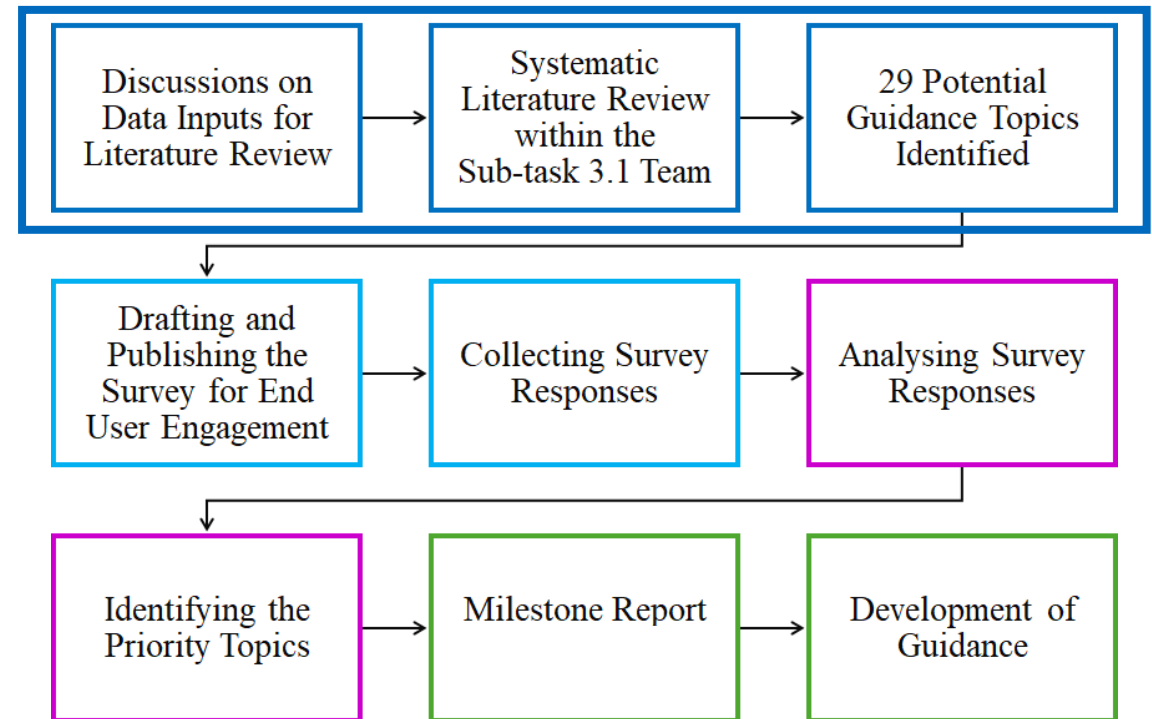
Discussions on Data Inputs for Literature Review

Systematic Literature Review within the Sub-task 3.1 Team

29 Potential Guidance Topics Identified

Drafting and Publishing the Survey for End User Engagement

Collecting Survey Responses

Analysing Survey Responses

Identifying the Priority Topics

Milestone Report

Development of Guidance